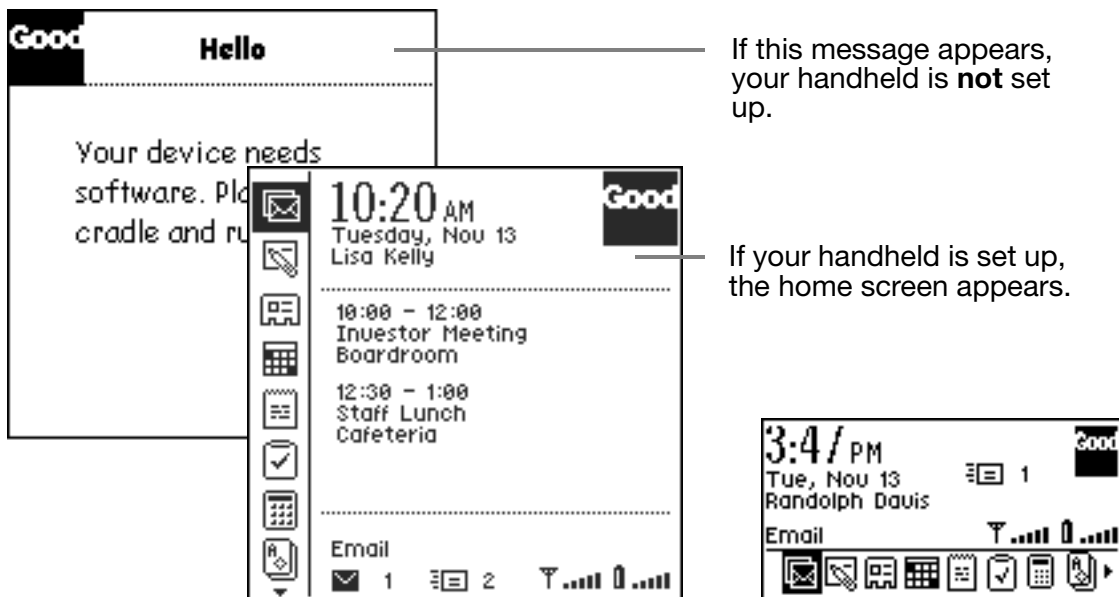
Good Hello

Your device needs software. Pl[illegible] cradle and ru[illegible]

If this message appears, your handheld is **not** set up.

10:20 AM
Tuesday, Nov 13
Lisa Kelly

Good

10:00 – 12:00
Investor Meeting
Boardroom

12:30 – 1:00
Staff Lunch
Cafeteria

Email
1 2

If your handheld is set up, the home screen appears.

3:47 PM
Tue, Nov 13
Randolph Davis
1
Good
Email